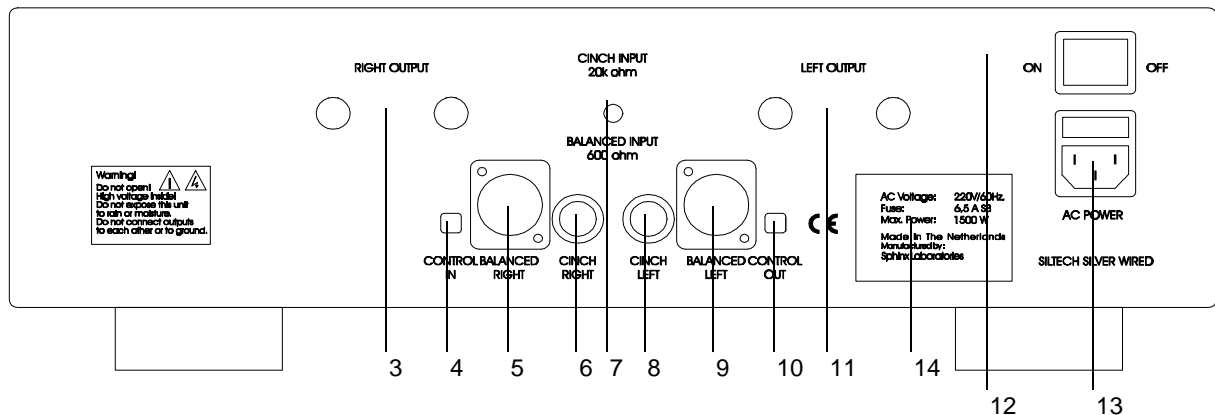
RIGHT OUTPUT

CINCH INPUT
20k ohm

LEFT OUTPUT

ON

OFF

BALANCED INPUT
600 ohm

Warning!
Do not open!
High voltage inside!
Do not expose this unit to rain or moisture.
Do not connect outputs to each other or to ground.

CONTROL IN

BALANCED RIGHT

CINCH RIGHT

CINCH LEFT

BALANCED LEFT

CONTROL OUT

CE

AC Voltage: 220V/50Hz.
Fuse: 6.5 A SB
Max. Power: 1500 W
Made In The Netherlands
Manufactured by:
Sphinx Laboratories

AC POWER

SILTECH SILVER WIRED

3 4 5 6 7 8 9 10 11 14 12 13